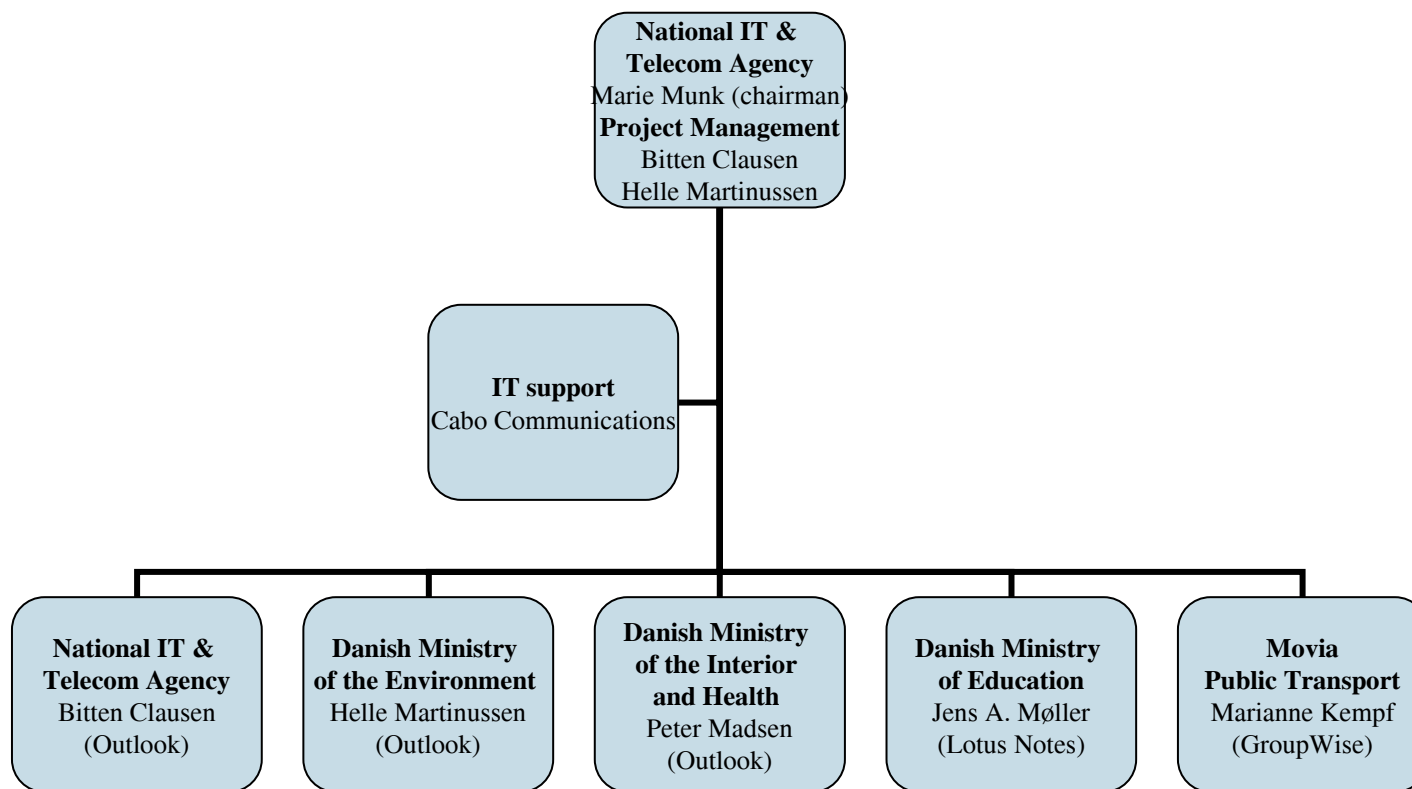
National IT & Telecom Agency
Marie Munk (chairman)
Project Management
Bitten Clausen
Helle Martinussen

IT support
Cabo Communications

National IT & Telecom Agency
Bitten Clausen
(Outlook)

Danish Ministry of the Environment
Helle Martinussen
(Outlook)

Danish Ministry of the Interior and Health
Peter Madsen
(Outlook)

Danish Ministry of Education
Jens A. Møller
(Lotus Notes)

Movia Public Transport
Marianne Kempf
(GroupWise)